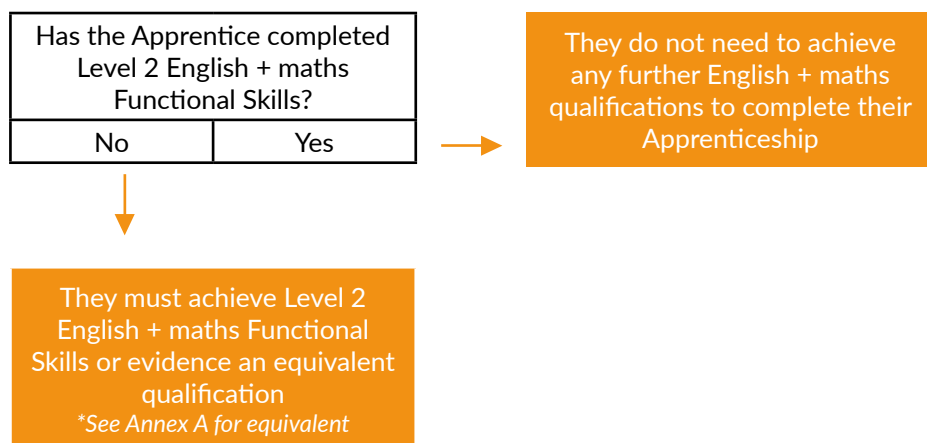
Has the Apprentice completed Level 2 English + maths Functional Skills?

No

Yes

They do not need to achieve any further English + maths qualifications to complete their Apprenticeship

They must achieve Level 2 English + maths Functional Skills or evidence an equivalent qualification
*See Annex A for equivalent